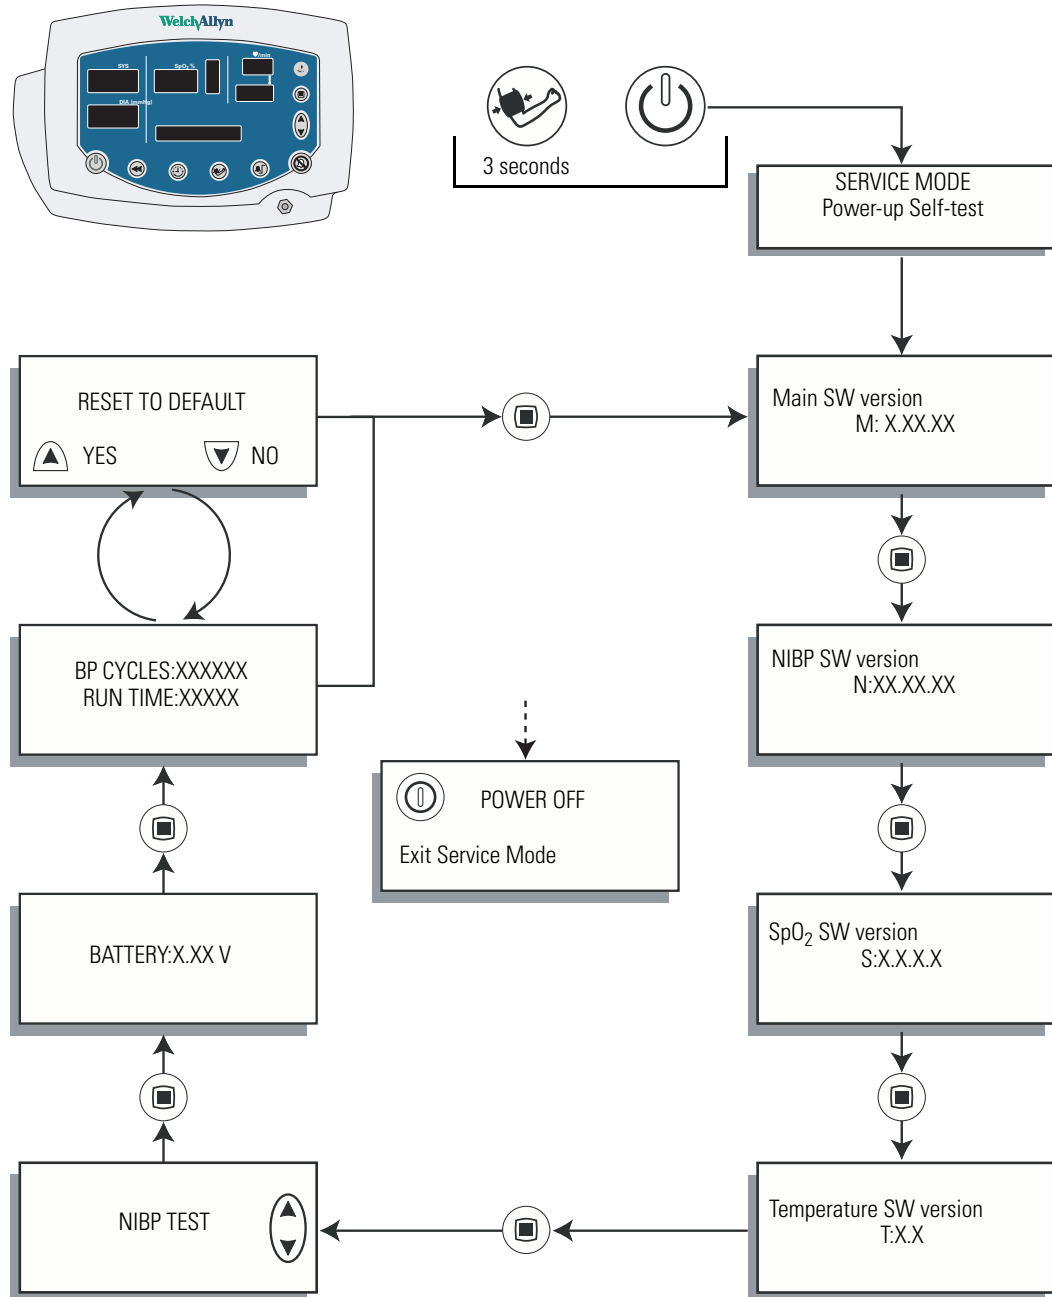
WelchAllyn

SYS

SpO$_2$ %

♥/min

DIA (mmHg)

3 seconds

SERVICE MODE
Power-up Self-test

RESET TO DEFAULT

YES NO

Main SW version
M: X.XX.XX

NIBP SW version
N:XX.XX.XX

BP CYCLES:XXXXXX
RUN TIME:XXXXX

POWER OFF

Exit Service Mode

SpO$_2$ SW version
S:X.X.X.X

BATTERY:X.XX V

NIBP TEST

Temperature SW version
T:X.X